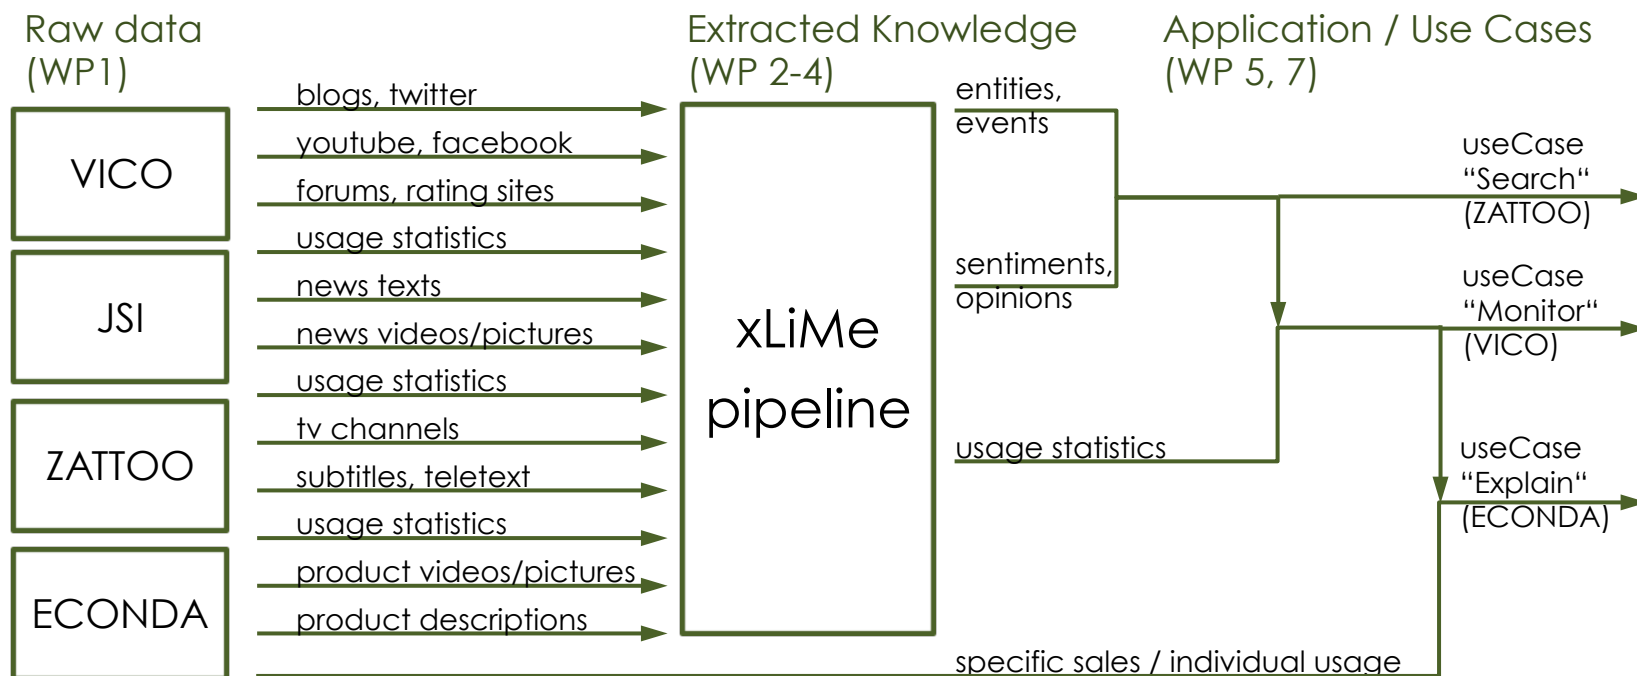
Raw data (WP1)

Extracted Knowledge (WP 2-4)

Application / Use Cases (WP 5, 7)

VICO

JSI

ZATTOO

ECONDA

blogs, twitter
youtube, facebook
forums, rating sites
usage statistics
news texts
news videos/pictures
usage statistics
tv channels
subtitles, teletext
usage statistics
product videos/pictures
product descriptions

xLiMe pipeline

entities, events

sentiments, opinions

usage statistics

specific sales / individual usage

useCase “Search“ (ZATTOO)

useCase “Monitor“ (VICO)

useCase “Explain“ (ECONDA)